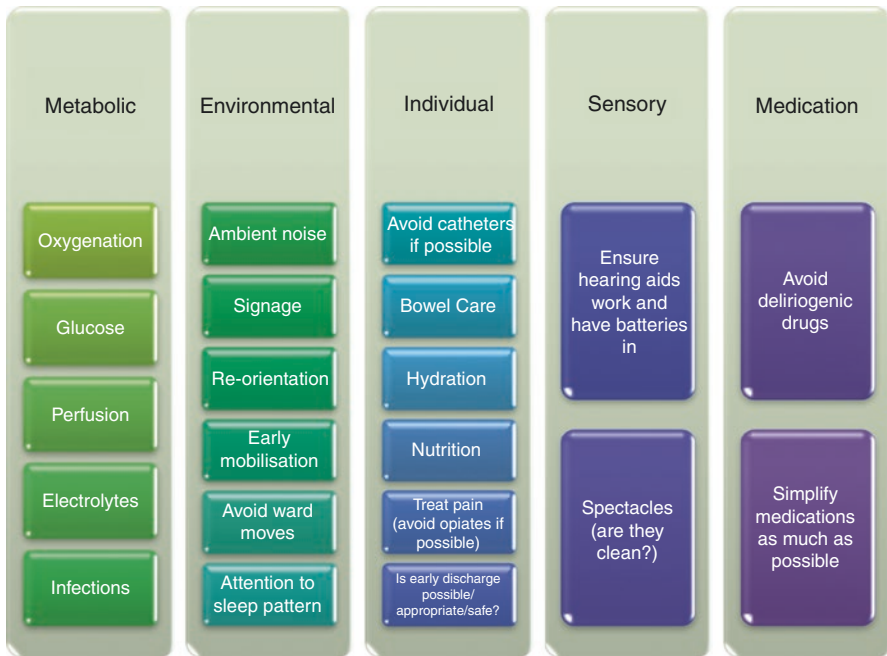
Metabolic

Oxygenation

Glucose

Perfusion

Electrolytes

Infections

Environmental

Ambient noise

Signage

Re-orientation

Early mobilisation

Avoid ward moves

Attention to sleep pattern

Individual

Avoid catheters if possible

Bowel Care

Hydration

Nutrition

Treat pain (avoid opiates if possible)

Is early discharge possible/ appropriate/safe?

Sensory

Ensure hearing aids work and have batteries in

Spectacles (are they clean?)

Medication

Avoid deliriogenic drugs

Simplify medications as much as possible